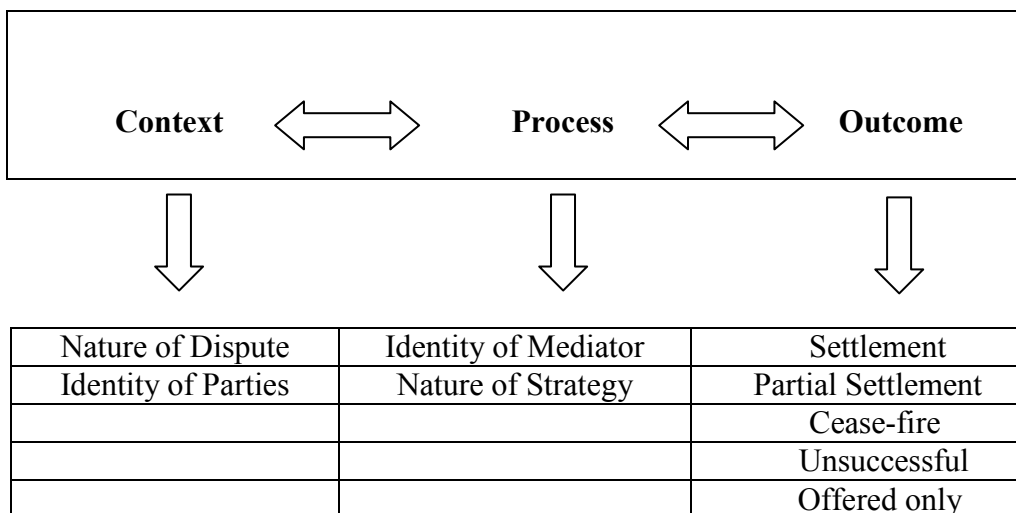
**Context** **Process** **Outcome**

| Nature of Dispute | Identity of Mediator | Settlement |
|---|---|---|
| Identity of Parties | Nature of Strategy | Partial Settlement |
| | | Cease-fire |
| | | Unsuccessful |
| | | Offered only |